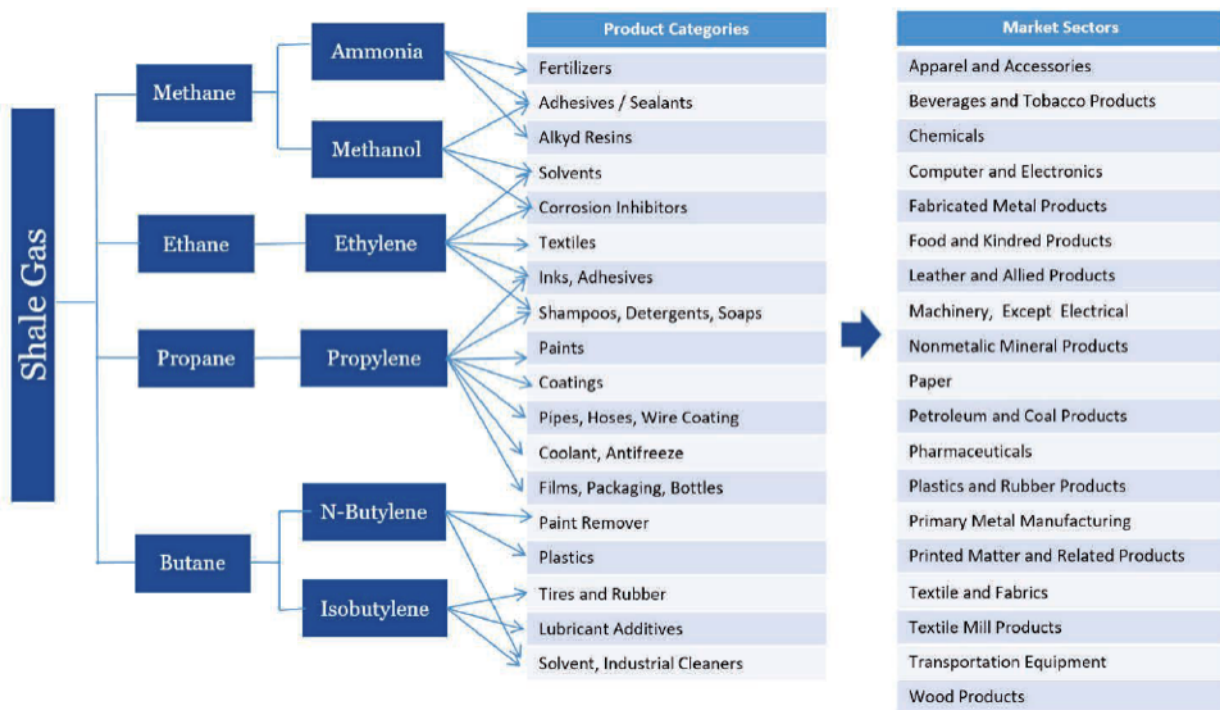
Shale Gas

Methane

Ammonia

Methanol

Ethane

Ethylene

Propane

Propylene

Butane

N-Butylene

Isobutylene

| Product Categories |
|---|
| Fertilizers |
| Adhesives / Sealants |
| Alkyd Resins |
| Solvents |
| Corrosion Inhibitors |
| Textiles |
| Inks, Adhesives |
| Shampoos, Detergents, Soaps |
| Paints |
| Coatings |
| Pipes, Hoses, Wire Coating |
| Coolant, Antifreeze |
| Films, Packaging, Bottles |
| Paint Remover |
| Plastics |
| Tires and Rubber |
| Lubricant Additives |
| Solvent, Industrial Cleaners |

| Market Sectors |
|---|
| Apparel and Accessories |
| Beverages and Tobacco Products |
| Chemicals |
| Computer and Electronics |
| Fabricated Metal Products |
| Food and Kindred Products |
| Leather and Allied Products |
| Machinery, Except Electrical |
| Nonmetalic Mineral Products |
| Paper |
| Petroleum and Coal Products |
| Pharmaceuticals |
| Plastics and Rubber Products |
| Primary Metal Manufacturing |
| Printed Matter and Related Products |
| Textile and Fabrics |
| Textile Mill Products |
| Transportation Equipment |
| Wood Products |